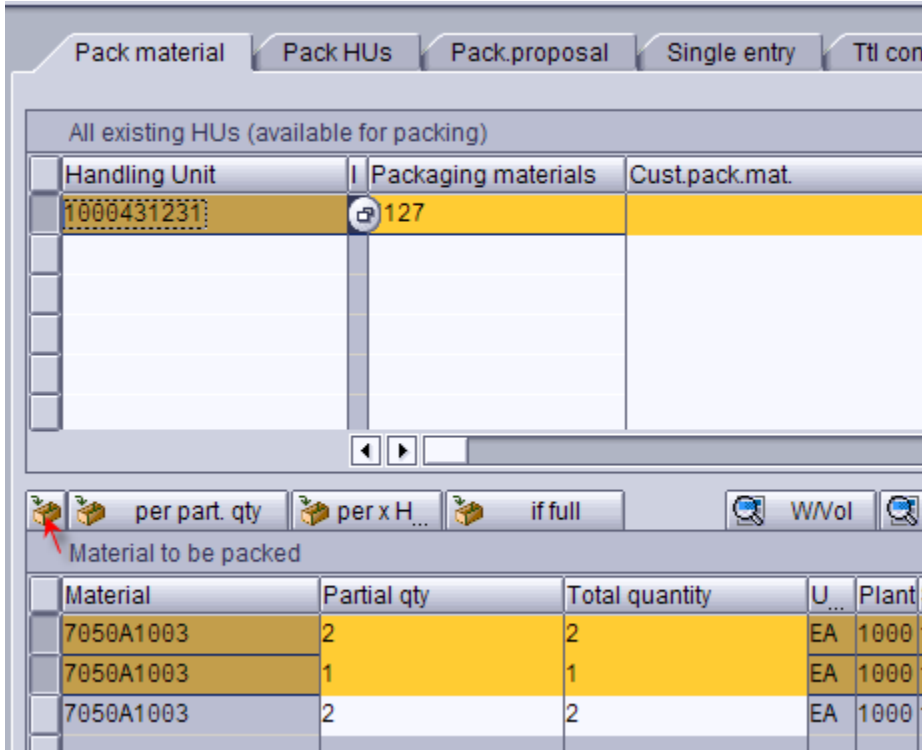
Pack material | Pack HUs | Pack.proposal | Single entry | Ttl con

All existing HUs (available for packing)

| Handling Unit | I | Packaging materials | Cust.pack.mat. |
|---|---|---|---|
| 1000431231 | | 127 | |

per part. qty | per x H... | if full | W/Vol

Material to be packed

| Material | Partial qty | Total quantity | U... | Plant |
|---|---|---|---|---|
| 7050A1003 | 2 | 2 | EA | 1000 |
| 7050A1003 | 1 | 1 | EA | 1000 |
| 7050A1003 | 2 | 2 | EA | 1000 |